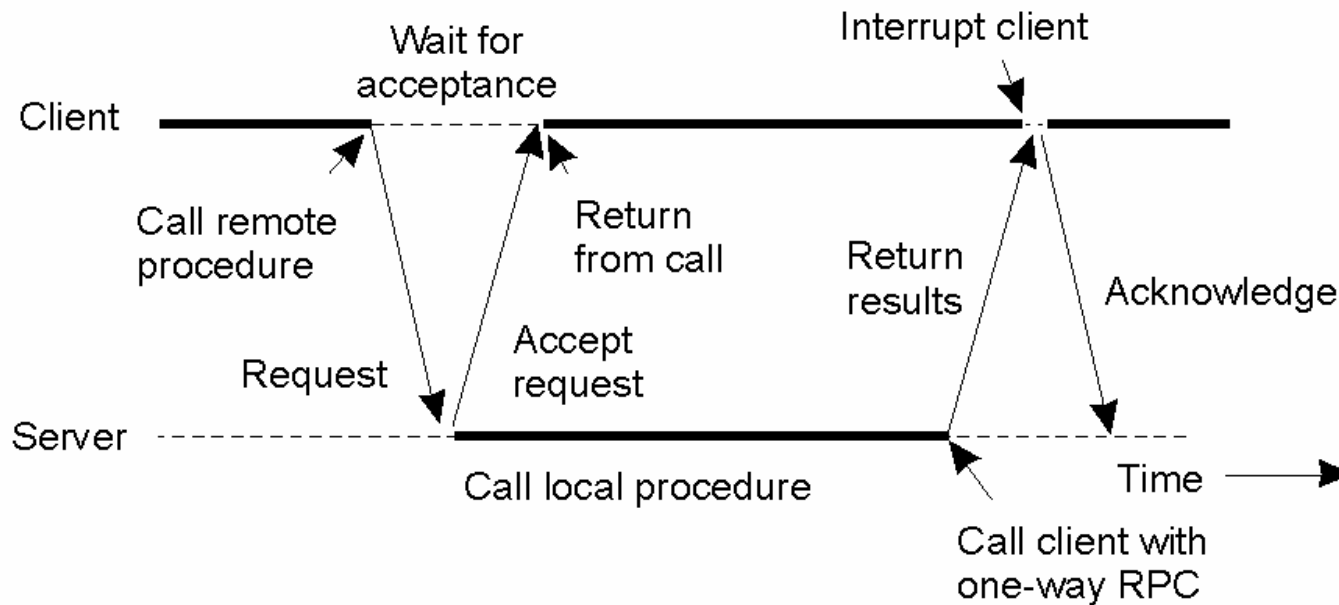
Wait for acceptance

Interrupt client

Client

Call remote procedure

Return from call

Return results

Acknowledge

Request

Accept request

Server

Call local procedure

Time

Call client with one-way RPC